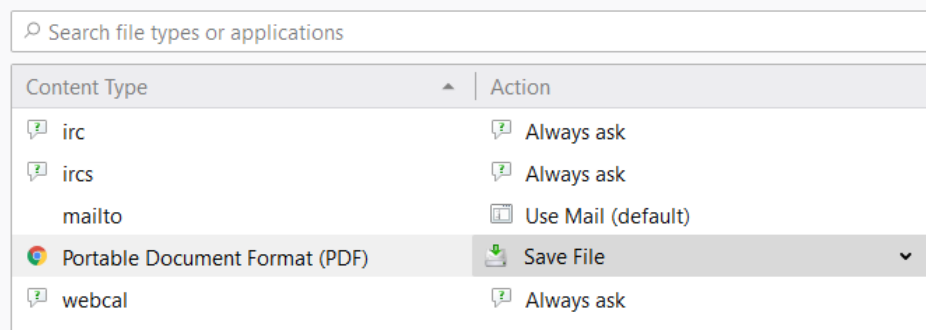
Search file types or applications

| Content Type | Action |
|---|---|
| irc | Always ask |
| ircs | Always ask |
| mailto | Use Mail (default) |
| Portable Document Format (PDF) | Save File |
| webcal | Always ask |